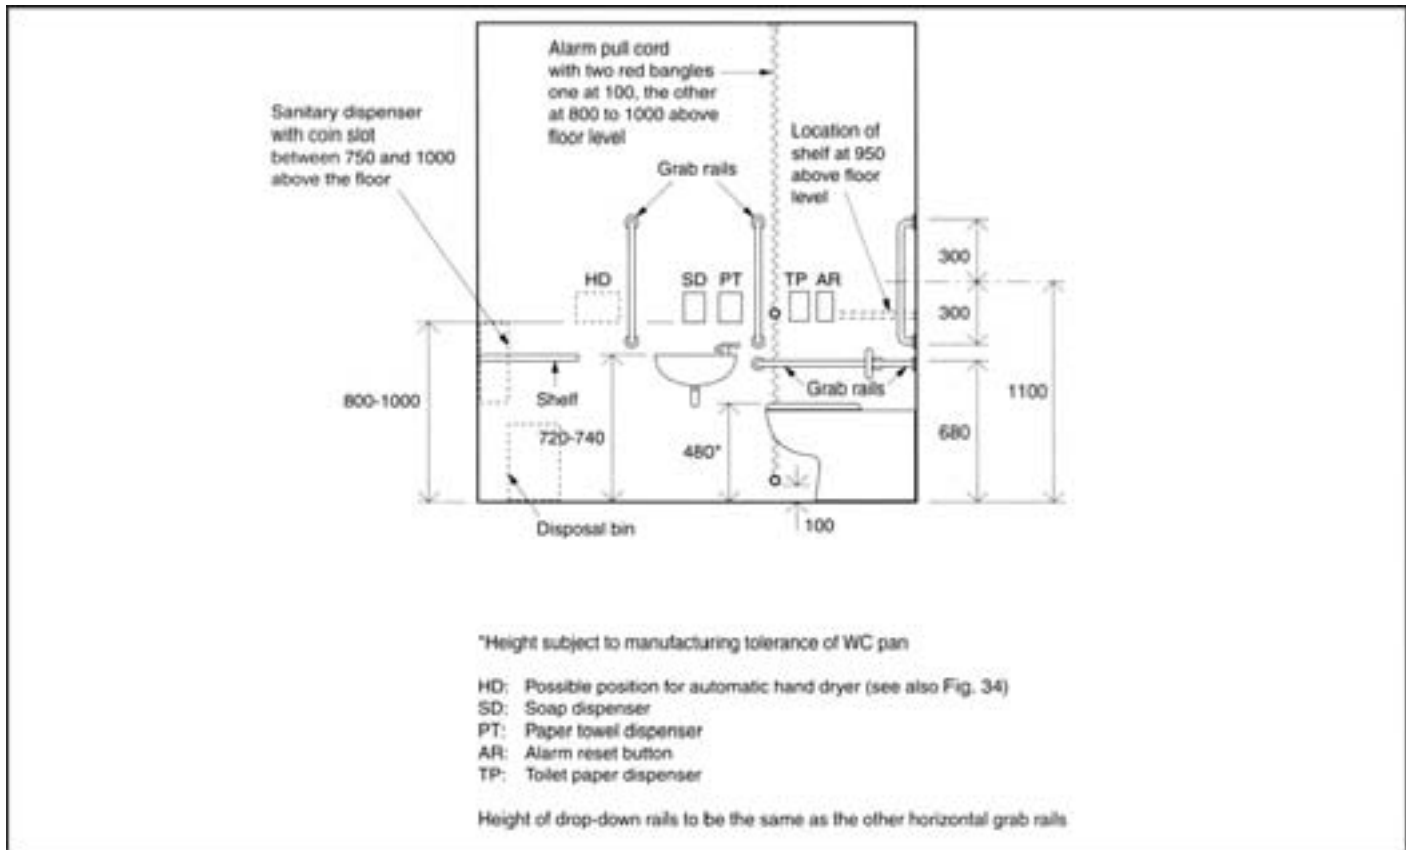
Alarm pull cord with two red bangles one at 100, the other at 800 to 1000 above floor level

Sanitary dispenser with coin slot between 750 and 1000 above the floor

Location of shelf at 950 above floor level

Grab rails

HD

SD PT

TP AR

300

300

800-1000

Shelf

Grab rails

1100

720-740

480*

680

Disposal bin

100

*Height subject to manufacturing tolerance of WC pan

HD: Possible position for automatic hand dryer (see also Fig. 34)
SD: Soap dispenser
PT: Paper towel dispenser
AR: Alarm reset button
TP: Toilet paper dispenser

Height of drop-down rails to be the same as the other horizontal grab rails